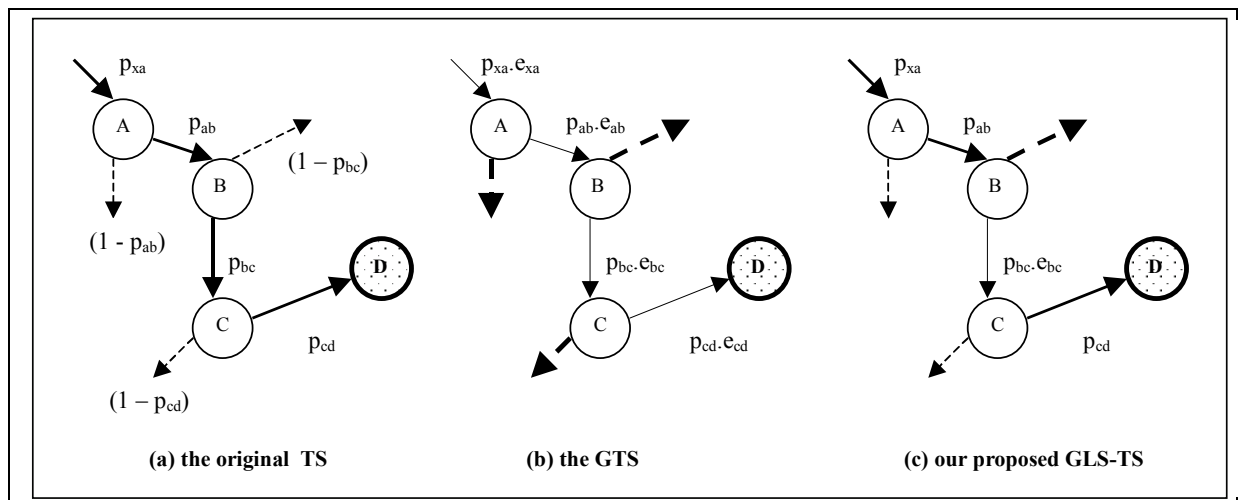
$p_{xa}$

A

$p_{ab}$

$(1 - p_{bc})$

B

$(1 - p_{ab})$

$p_{bc}$

D

C

$p_{cd}$

$(1 - p_{cd})$

(a) the original TS

$p_{xa}.e_{xa}$

A

$p_{ab}.e_{ab}$

B

$p_{bc}.e_{bc}$

D

C

$p_{cd}.e_{cd}$

(b) the GTS

$p_{xa}$

A

$p_{ab}$

B

$p_{bc}.e_{bc}$

D

C

$p_{cd}$

(c) our proposed GLS-TS